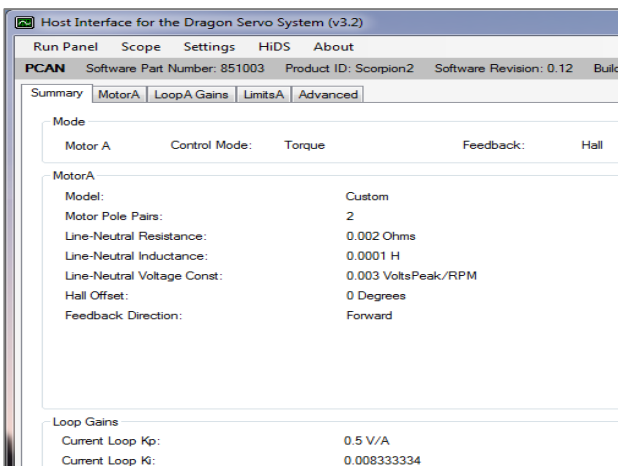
Host Interface for the Dragon Servo System (v3.2)

Run Panel Scope Settings HiDS About

PCAN Software Part Number: 851003 Product ID: Scorpion2 Software Revision: 0.12 Buil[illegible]

Summary MotorA LoopA Gains LimitsA Advanced

Mode

Motor A Control Mode: Torque Feedback: Hall

MotorA

| | |
|---|---|
| Model: | Custom |
| Motor Pole Pairs: | 2 |
| Line-Neutral Resistance: | 0.002 Ohms |
| Line-Neutral Inductance: | 0.0001 H |
| Line-Neutral Voltage Const: | 0.003 VoltsPeak/RPM |
| Hall Offset: | 0 Degrees |
| Feedback Direction: | Forward |

Loop Gains

| | |
|---|---|
| Current Loop Kp: | 0.5 V/A |
| Current Loop Ki: | 0.008333334 |